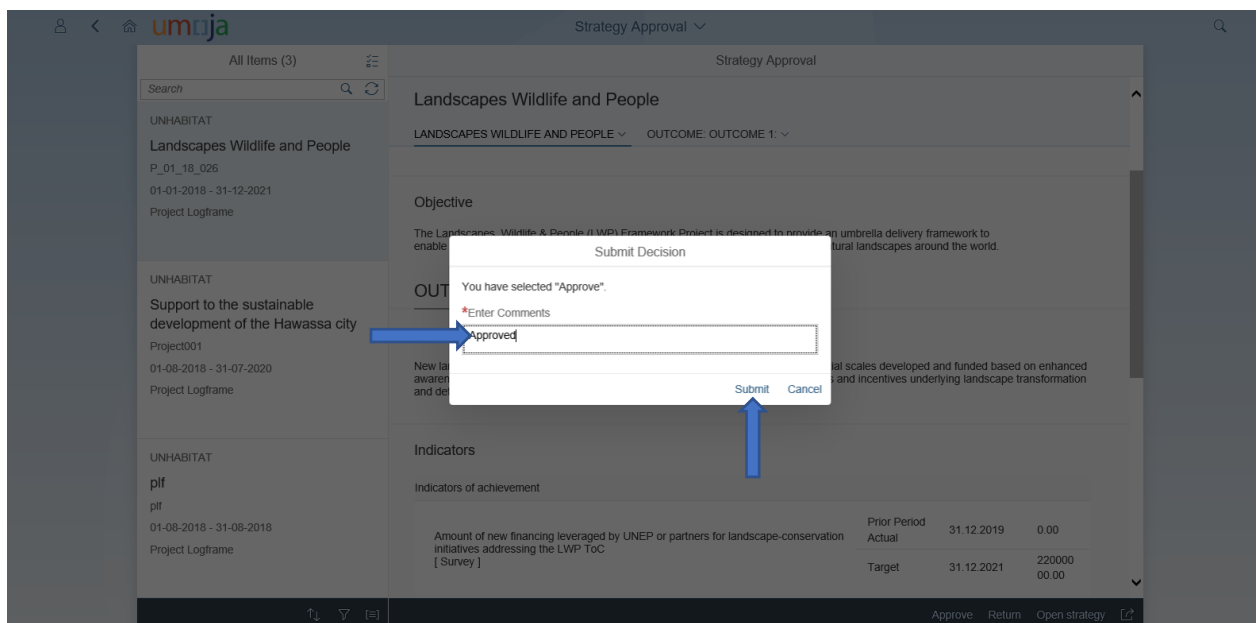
umoja

Strategy Approval

All Items (3)

Search

UNHABITAT
Landscapes Wildlife and People
P_01_18_026
01-01-2018 - 31-12-2021
Project Logframe

UNHABITAT
Support to the sustainable development of the Hawassa city
Project001
01-08-2018 - 31-07-2020
Project Logframe

UNHABITAT
plf
plf
01-08-2018 - 31-08-2018
Project Logframe

Strategy Approval

Landscapes Wildlife and People

LANDSCAPES WILDLIFE AND PEOPLE OUTCOME: OUTCOME 1:

Objective

The Landscapes, Wildlife & People (LWP) Framework Project is designed to provide an umbrella delivery framework to enable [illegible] tural landscapes around the world.

OUT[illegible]

New la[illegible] ial scales developed and funded based on enhanced awaren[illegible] s and incentives underlying landscape transformation and de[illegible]

Submit Decision

You have selected "Approve".

*Enter Comments

Approved

Submit Cancel

Indicators

Indicators of achievement

| Amount of new financing leveraged by UNEP or partners for landscape-conservation initiatives addressing the LWP ToC [ Survey ] | Prior Period Actual | 31.12.2019 | 0.00 |
|---|---|---|---|
| | Target | 31.12.2021 | 22000000.00 |

Approve Return Open strategy